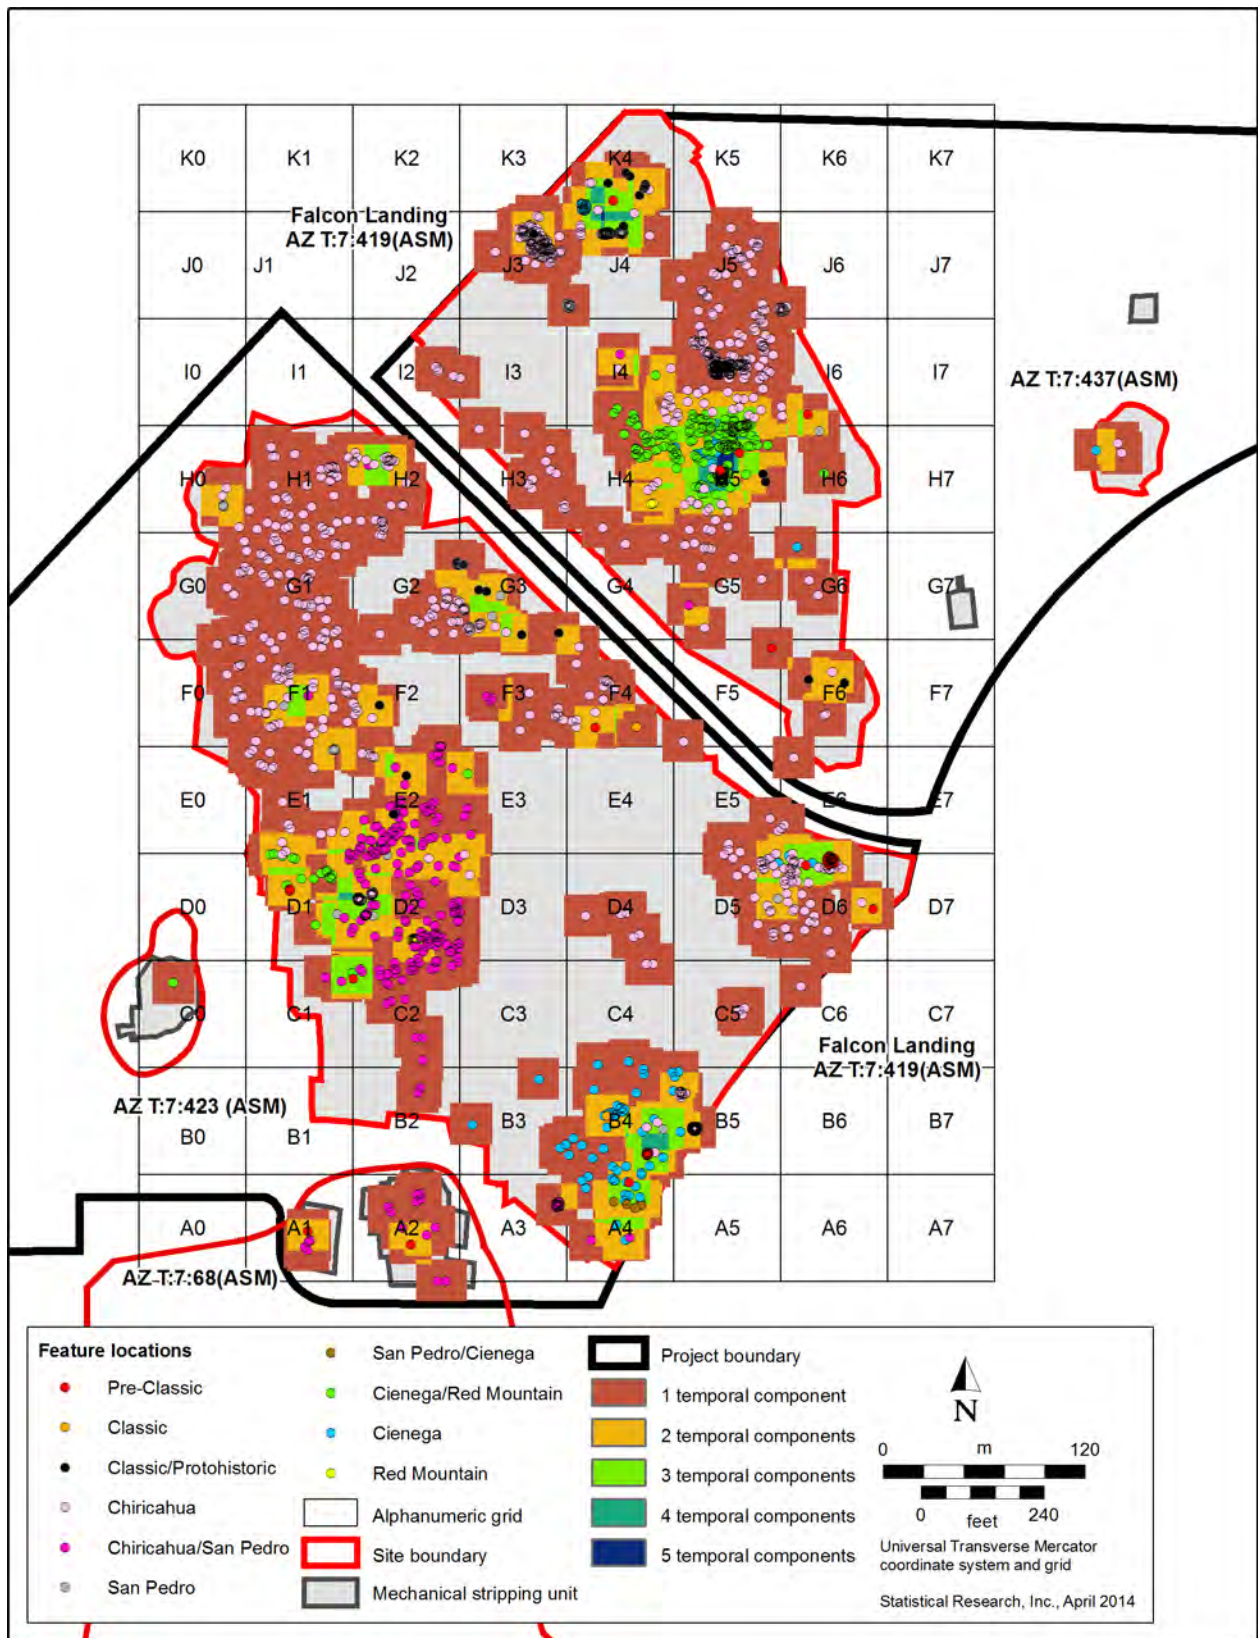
K0 K1 K2 K3 K4 K5 K6 K7

Falcon Landing
AZ T:7:419(ASM)

J0 J1 J2 J3 J4 J5 J6 J7

I0 I1 I2 I3 I4 I6 I7

AZ T:7:437(ASM)

H0 H1 H2 H3 H4 H5 H6 H7

G0 G1 G2 G3 G4 G5 G6 G7

F0 F1 F2 F3 F4 F5 F6 F7

E0 E1 E2 E3 E4 E5 E6 E7

D0 D1 D2 D3 D4 D5 D6 D7

C0 C1 C2 C3 C4 C5 C6 C7

Falcon Landing
AZ T:7:419(ASM)

AZ T:7:423 (ASM)

B0 B1 B2 B3 B4 B5 B6 B7

A0 A1 A2 A3 A4 A5 A6 A7

AZ T:7:68(ASM)

Feature locations
Pre-Classic
Classic
Classic/Protohistoric
Chiricahua
Chiricahua/San Pedro
San Pedro
San Pedro/Cienega
Cienega/Red Mountain
Cienega
Red Mountain
Alphanumeric grid
Site boundary
Mechanical stripping unit
Project boundary
1 temporal component
2 temporal components
3 temporal components
4 temporal components
5 temporal components

N
0 m 120
0 feet 240
Universal Transverse Mercator coordinate system and grid
Statistical Research, Inc., April 2014